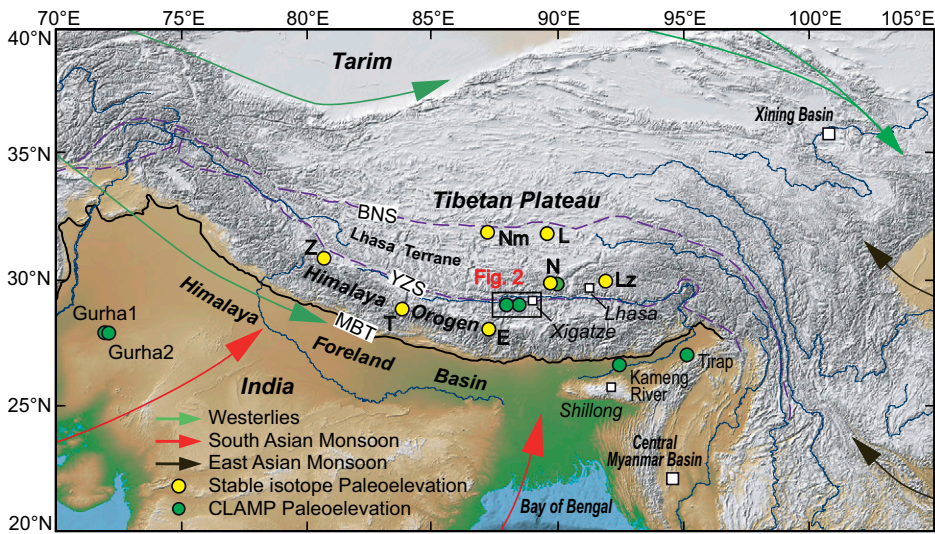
70°E 75°E 80°E 85°E 90°E 95°E 100°E 105°E

40°N
35°N
30°N
25°N
20°N

Tarim

Xining Basin

Tibetan Plateau

BNS

Lhasa Terrane

Z

Nm

L

N

Lz

YZS

Fig. 2

Himalaya

Himalaya

Orogen

T

MBT

E

Xigatze

Lhasa

Gurha1

Gurha2

Foreland

Basin

India

Kameng River

Tirap

Shillong

Westerlies

South Asian Monsoon

East Asian Monsoon

Stable isotope Paleoelevation

CLAMP Paleoelevation

Central Myanmar Basin

Bay of Bengal